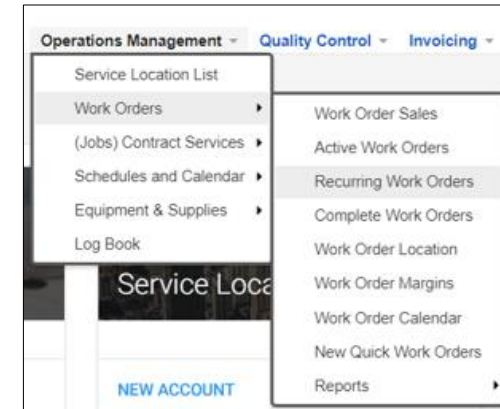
Operations Management ▾ Quality Control ▾ Invoicing ▾

Service Location List
Work Orders ▸
(Jobs) Contract Services ▸
Schedules and Calendar ▸
Equipment & Supplies ▸
Log Book

Work Order Sales
Active Work Orders
Recurring Work Orders
Complete Work Orders
Work Order Location
Work Order Margins
Work Order Calendar
New Quick Work Orders
Reports ▸

Service Loca

NEW ACCOUNT